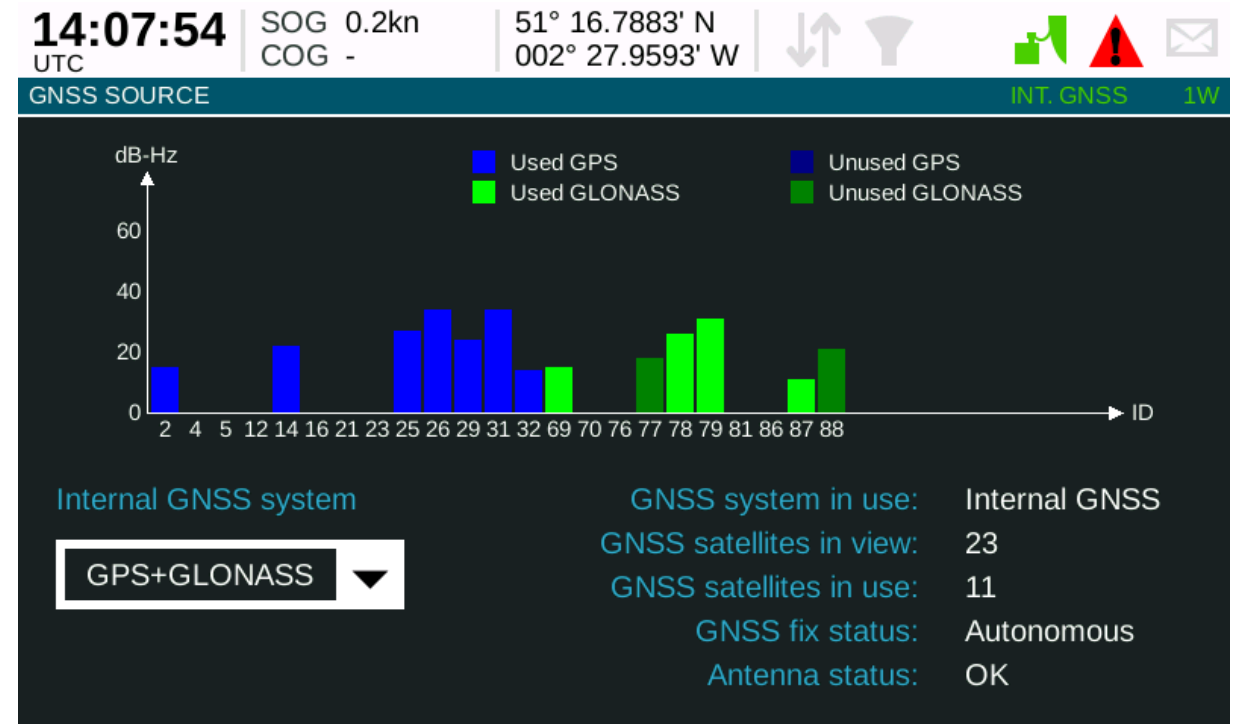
14:07:54
UTC

SOG 0.2kn
COG -

51° 16.7883' N
002° 27.9593' W

GNSS SOURCE

INT. GNSS 1W

dB-Hz

Used GPS
Used GLONASS
Unused GPS
Unused GLONASS

60
40
20
0

2 4 5 12 14 16 21 23 25 26 29 31 32 69 70 76 77 78 79 81 86 87 88

ID

Internal GNSS system

GPS+GLONASS

GNSS system in use: Internal GNSS
GNSS satellites in view: 23
GNSS satellites in use: 11
GNSS fix status: Autonomous
Antenna status: OK